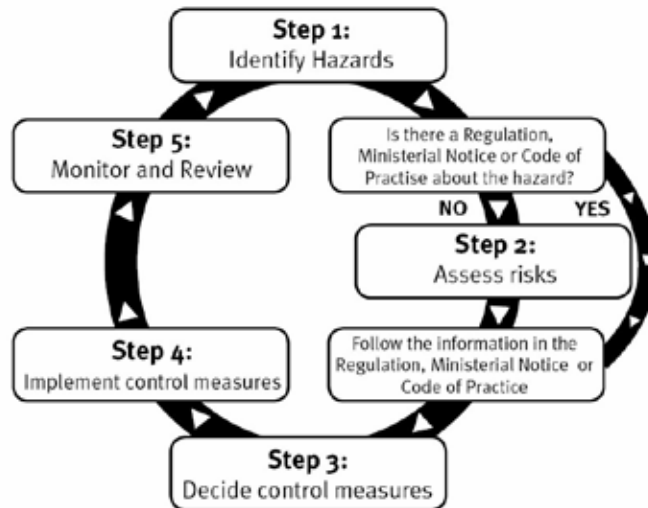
Step 1:
Identify Hazards

Is there a Regulation, Ministerial Notice or Code of Practise about the hazard?

NO

YES

Step 2:
Assess risks

Follow the information in the Regulation, Ministerial Notice or Code of Practice

Step 3:
Decide control measures

Step 4:
Implement control measures

Step 5:
Monitor and Review